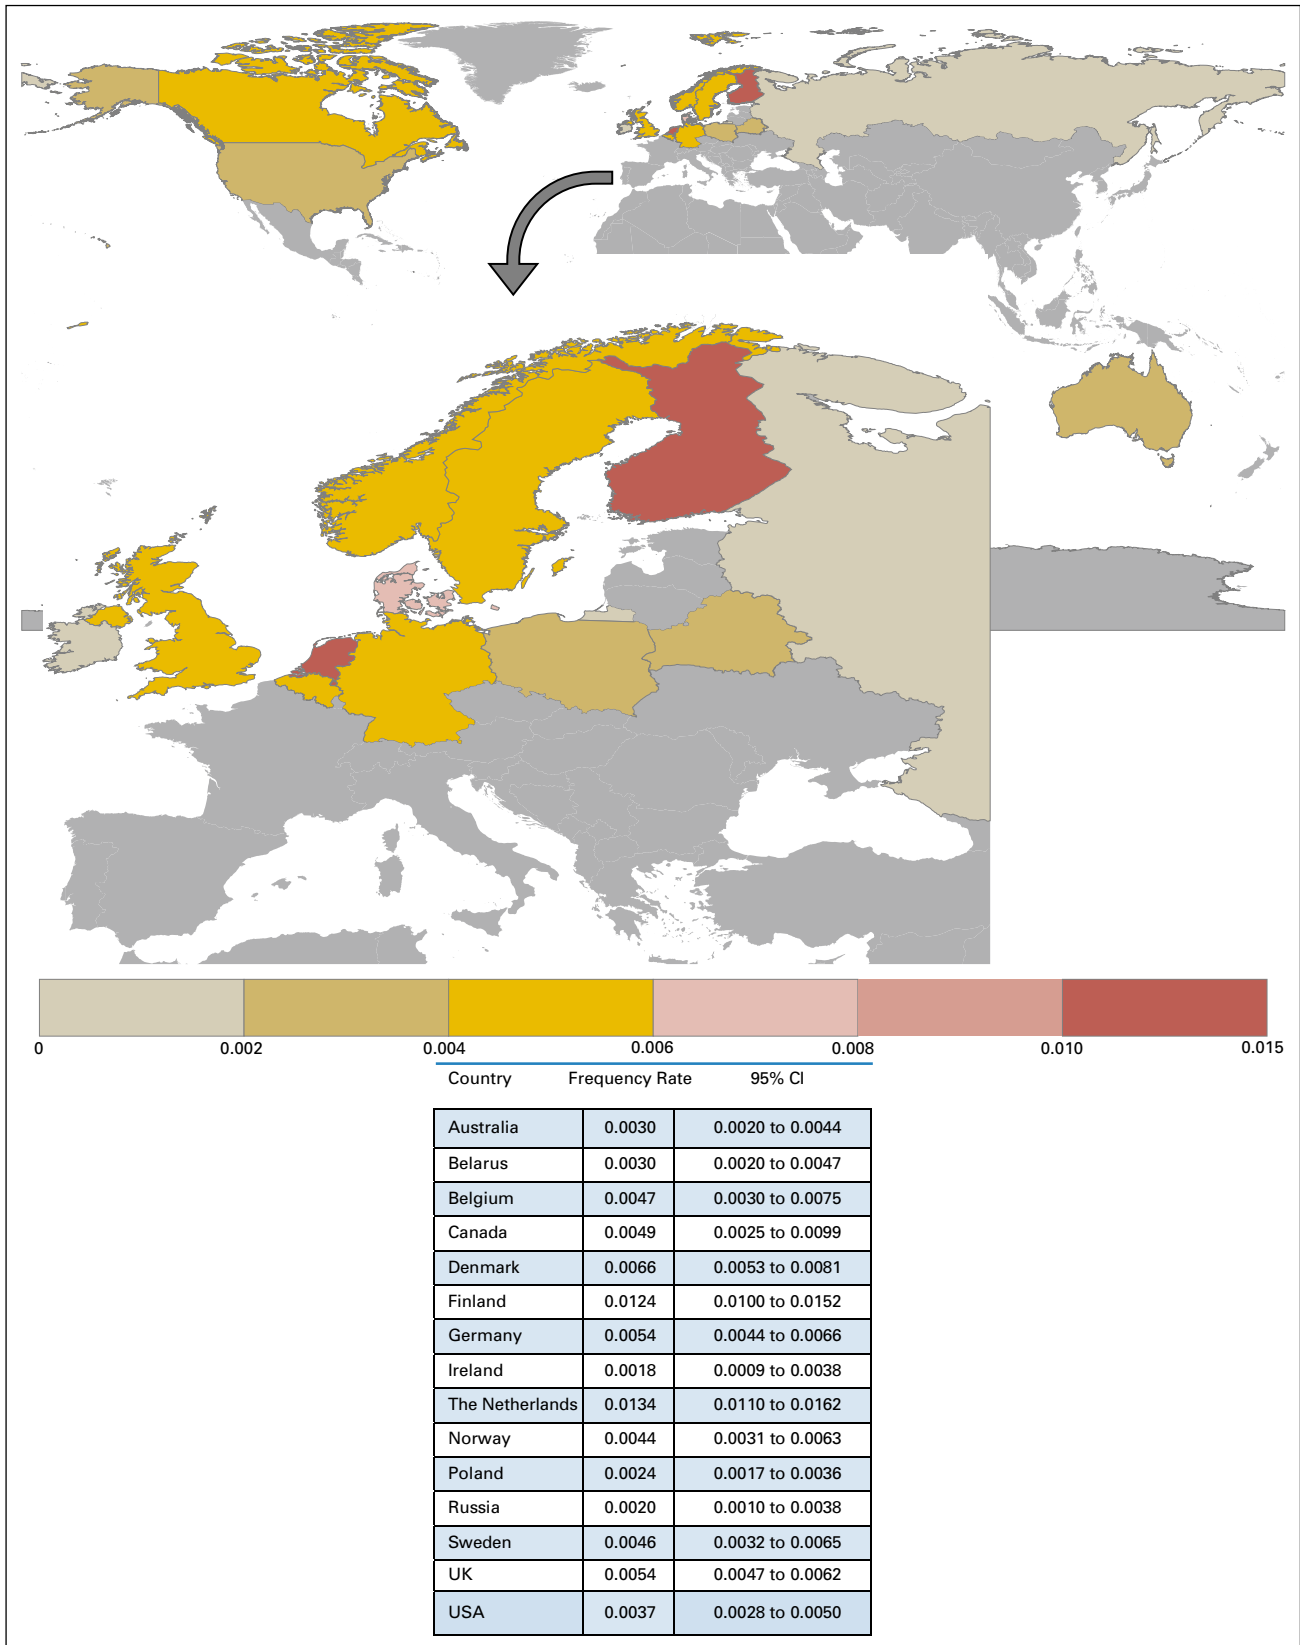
0 0.002 0.004 0.006 0.008 0.010 0.015

| Country | Frequency Rate | 95% CI |
|---|---|---|
| Australia | 0.0030 | 0.0020 to 0.0044 |
| Belarus | 0.0030 | 0.0020 to 0.0047 |
| Belgium | 0.0047 | 0.0030 to 0.0075 |
| Canada | 0.0049 | 0.0025 to 0.0099 |
| Denmark | 0.0066 | 0.0053 to 0.0081 |
| Finland | 0.0124 | 0.0100 to 0.0152 |
| Germany | 0.0054 | 0.0044 to 0.0066 |
| Ireland | 0.0018 | 0.0009 to 0.0038 |
| The Netherlands | 0.0134 | 0.0110 to 0.0162 |
| Norway | 0.0044 | 0.0031 to 0.0063 |
| Poland | 0.0024 | 0.0017 to 0.0036 |
| Russia | 0.0020 | 0.0010 to 0.0038 |
| Sweden | 0.0046 | 0.0032 to 0.0065 |
| UK | 0.0054 | 0.0047 to 0.0062 |
| USA | 0.0037 | 0.0028 to 0.0050 |